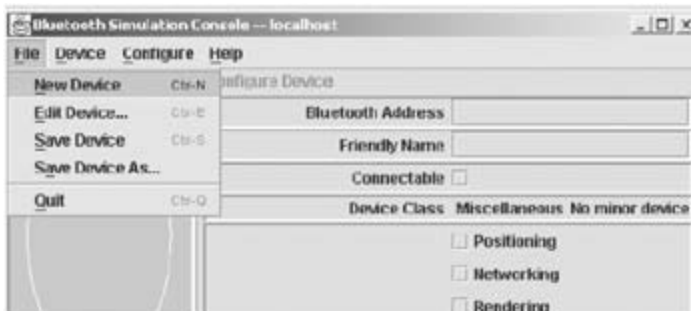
Bluetooth Simulation Console -- localhost

File Device Configure Help

New Device Ctrl-N
Edit Device... Ctrl-E
Save Device Ctrl-S
Save Device As...
Quit Ctrl-Q

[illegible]nfigure Device

Bluetooth Address
Friendly Name
Connectable
Device Class Miscellaneous No minor device
Positioning
Networking
Rendering